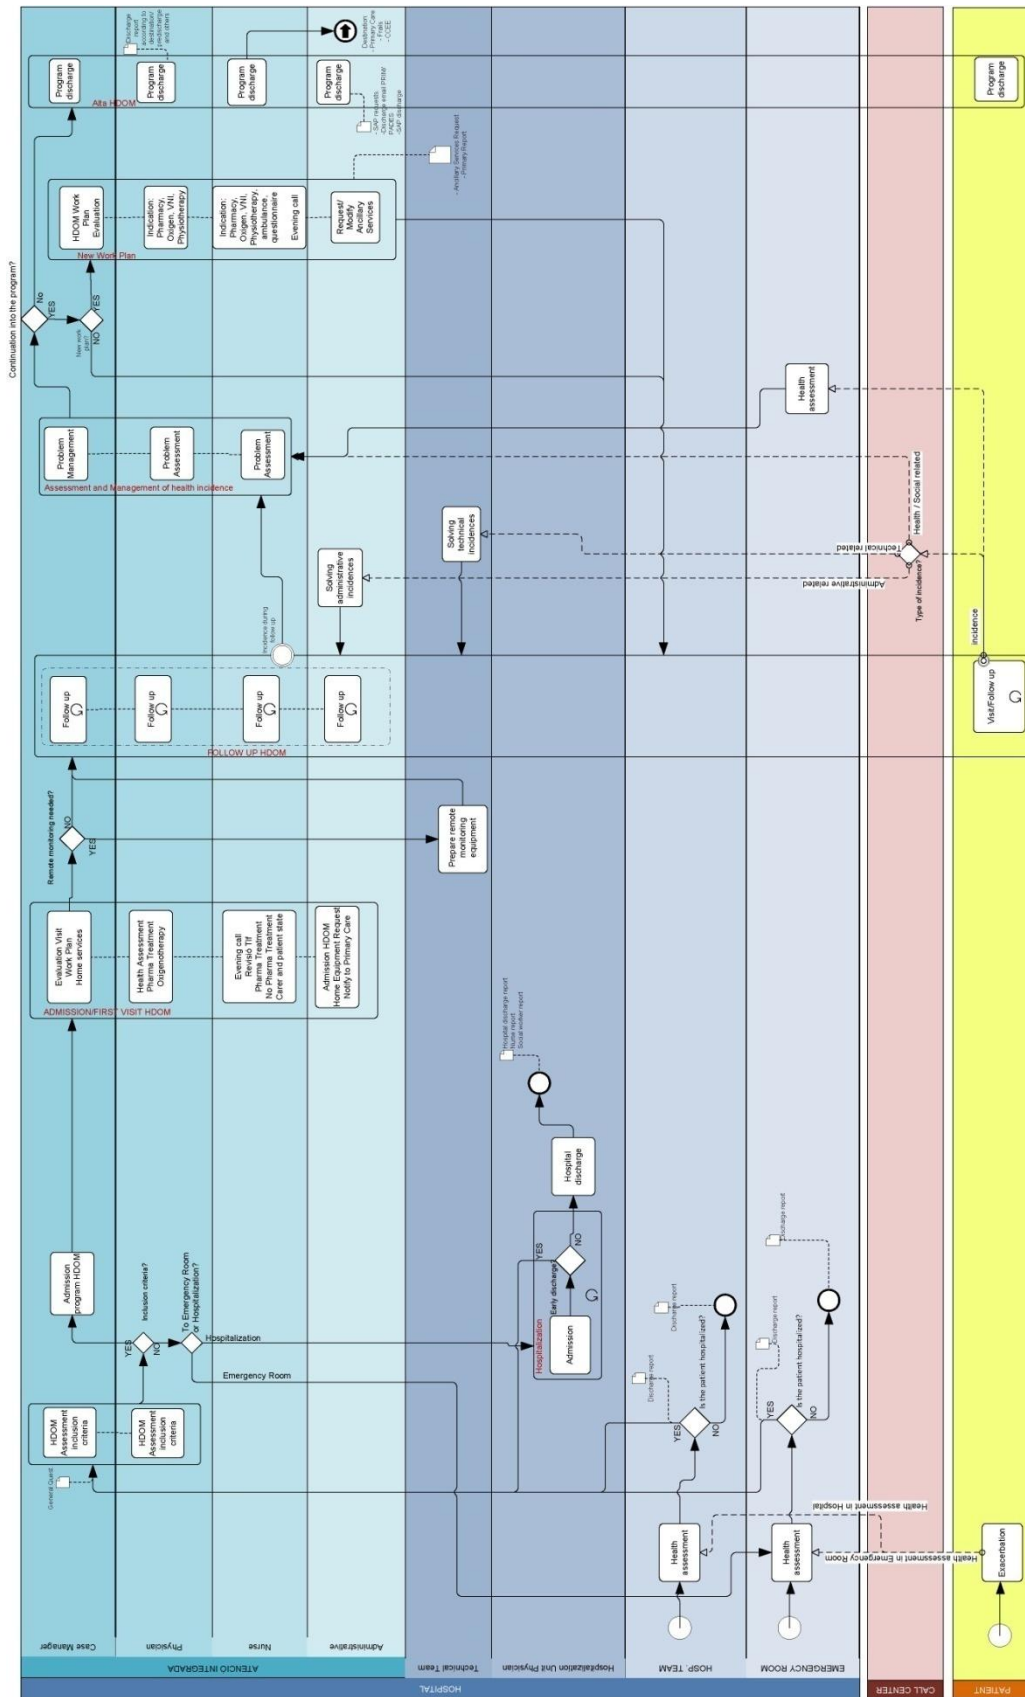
HOSPITAL
ATENCIO INTEGRADA
Case Manager
Physician
Nurse
Administrative
Technical Team
Hospitalization Unit Physician
HOSP. TEAM
EMERGENCY ROOM
CALL CENTER
PATIENT

Exacerbation
Health assessment in Emergency Room
Health assessment in Hospital
Health assessment
Health assessment
Is the patient hospitalized?
YES
NO
Discharge report
Is the patient hospitalized?
YES
NO
Discharge report
Discharge report
General Guard
HDOM Assessment inclusion criteria
HDOM Assessment inclusion criteria
Inclusion criteria?
YES
NO
To Emergency Room or Hospitalization?
Hospitalization
Emergency Room
Admission program HDOM
Hospitalization
Admission
Early discharge
YES
NO
Hospital discharge
Hospital discharge report
Nurse report
Social worker report
Evaluation Visit
Work Plan
Home services
Health Assessment
Pharma Treatment
Oxigenotherapy
Evening call
Revisió Tlf
Pharma Treatment
No Pharma Treatment
Carer and patient state
Admission HDOM
Home Equipment Request
Notify to Primary Care
ADMISSION/FIRST VISIT HDOM
Remote monitoring needed?
YES
NO
Prepare remote monitoring equipment
Follow up
Follow up
Follow up
Follow up
FOLLOW UP HDOM
Visit/Follow up
incidence
Incidence during follow up
Type of incidence?
Administrative related
Technical related
Health / Social related
Solving administrative incidences
Solving technical incidences
Problem Management
Problem Assessment
Problem Assessment
Assessment and Management of health incidence
Health assessment
Continuation into the program?
No
YES
New work plan
YES
NO
HDOM Work Plan Evaluation
Indication: Pharmacy, Oxigen, VNI, Physiotherapy
Indication: Pharmacy, Oxigen, VNI, Physiotherapy, ambulance, questionnaire
Evening call
Request/ Modify Ancillary Services
New Work Plan
- Ancillary Services Request
- Primary Report
Program discharge
Program discharge
Program discharge
Program discharge
Alta HDOM
Program discharge
Discharge report according to destination: e-discharge and others
- SAP requests
- Discharge email PRIMI PADES
- SAP discharge
Derivation:
- Primary Care
- Preis
- CCEE